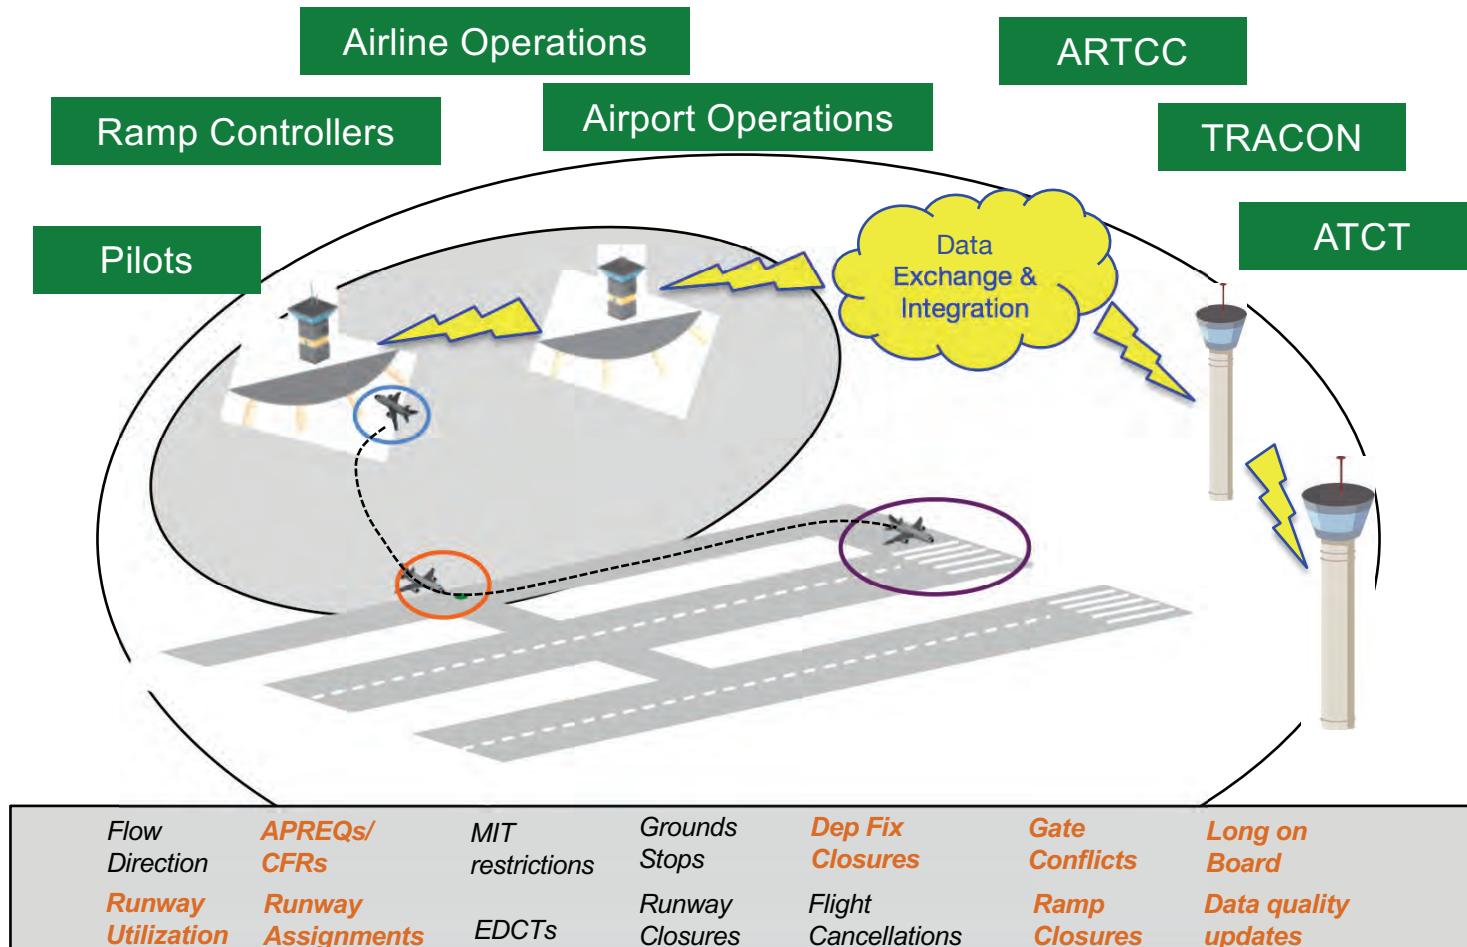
Airline Operations

ARTCC

Ramp Controllers

Airport Operations

TRACON

Pilots

ATCT

Data Exchange & Integration

Flow Direction

APREQs/ CFRs

MIT restrictions

Grounds Stops

Dep Fix Closures

Gate Conflicts

Long on Board

Runway Utilization

Runway Assignments

EDCTs

Runway Closures

Flight Cancellations

Ramp Closures

Data quality updates